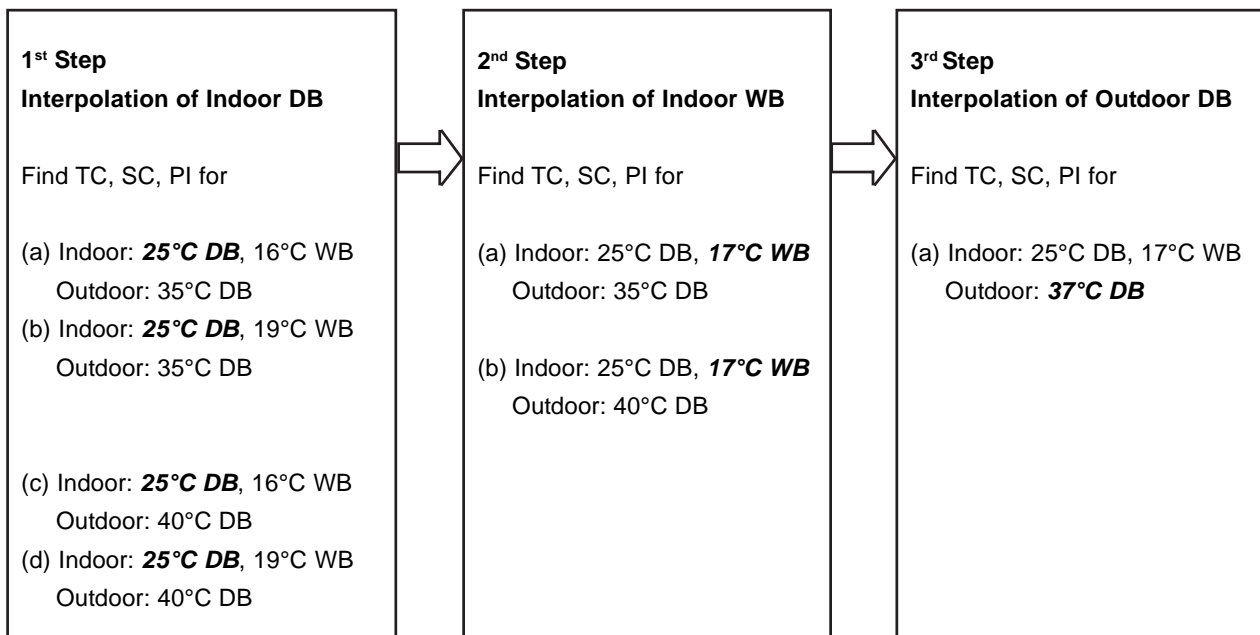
1$^{st}$ Step
Interpolation of Indoor DB

Find TC, SC, PI for

(a) Indoor: ***25°C DB***, 16°C WB
Outdoor: 35°C DB
(b) Indoor: ***25°C DB***, 19°C WB
Outdoor: 35°C DB

(c) Indoor: ***25°C DB***, 16°C WB
Outdoor: 40°C DB
(d) Indoor: ***25°C DB***, 19°C WB
Outdoor: 40°C DB

2$^{nd}$ Step
Interpolation of Indoor WB

Find TC, SC, PI for

(a) Indoor: 25°C DB, ***17°C WB***
Outdoor: 35°C DB

(b) Indoor: 25°C DB, ***17°C WB***
Outdoor: 40°C DB

3$^{rd}$ Step
Interpolation of Outdoor DB

Find TC, SC, PI for

(a) Indoor: 25°C DB, 17°C WB
Outdoor: ***37°C DB***